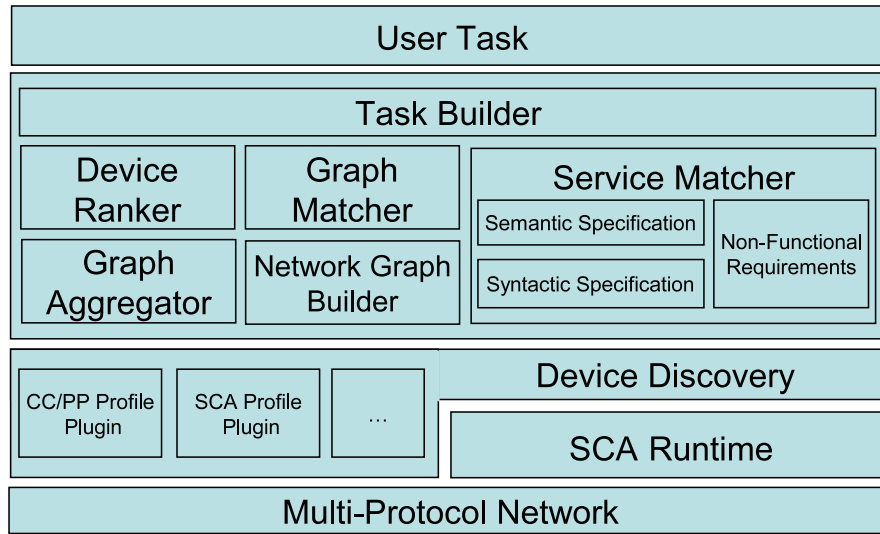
User Task

Task Builder

Device Ranker

Graph Matcher

Graph Aggregator

Network Graph Builder

Service Matcher

Semantic Specification

Syntactic Specification

Non-Functional Requirements

CC/PP Profile Plugin

SCA Profile Plugin

...

Device Discovery

SCA Runtime

Multi-Protocol Network